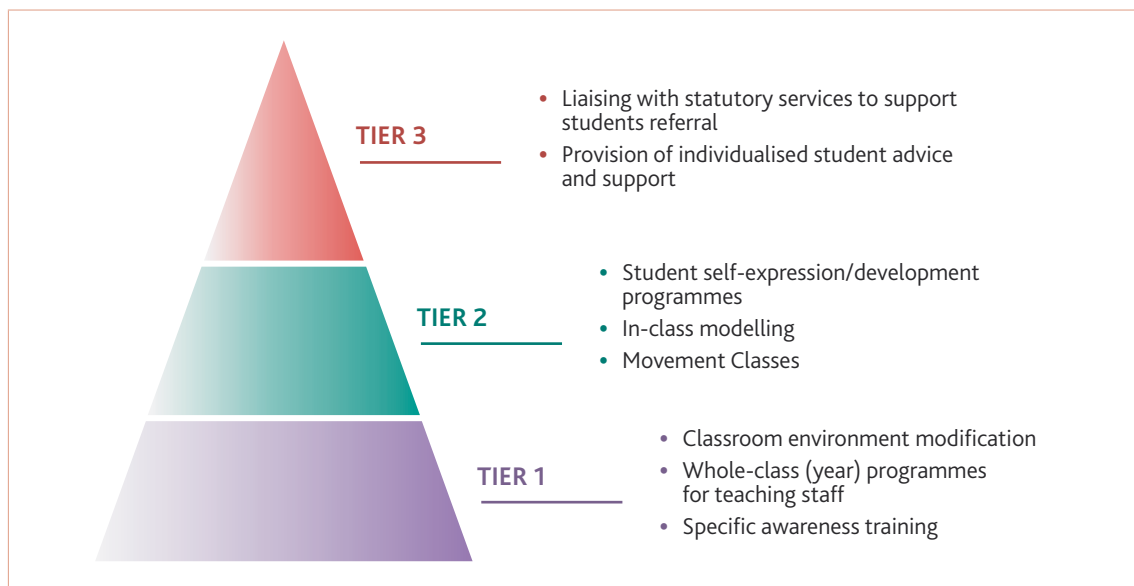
TIER 3

- Liaising with statutory services to support students referral
- Provision of individualised student advice and support

TIER 2

- Student self-expression/development programmes
- In-class modelling
- Movement Classes

TIER 1

- Classroom environment modification
- Whole-class (year) programmes for teaching staff
- Specific awareness training